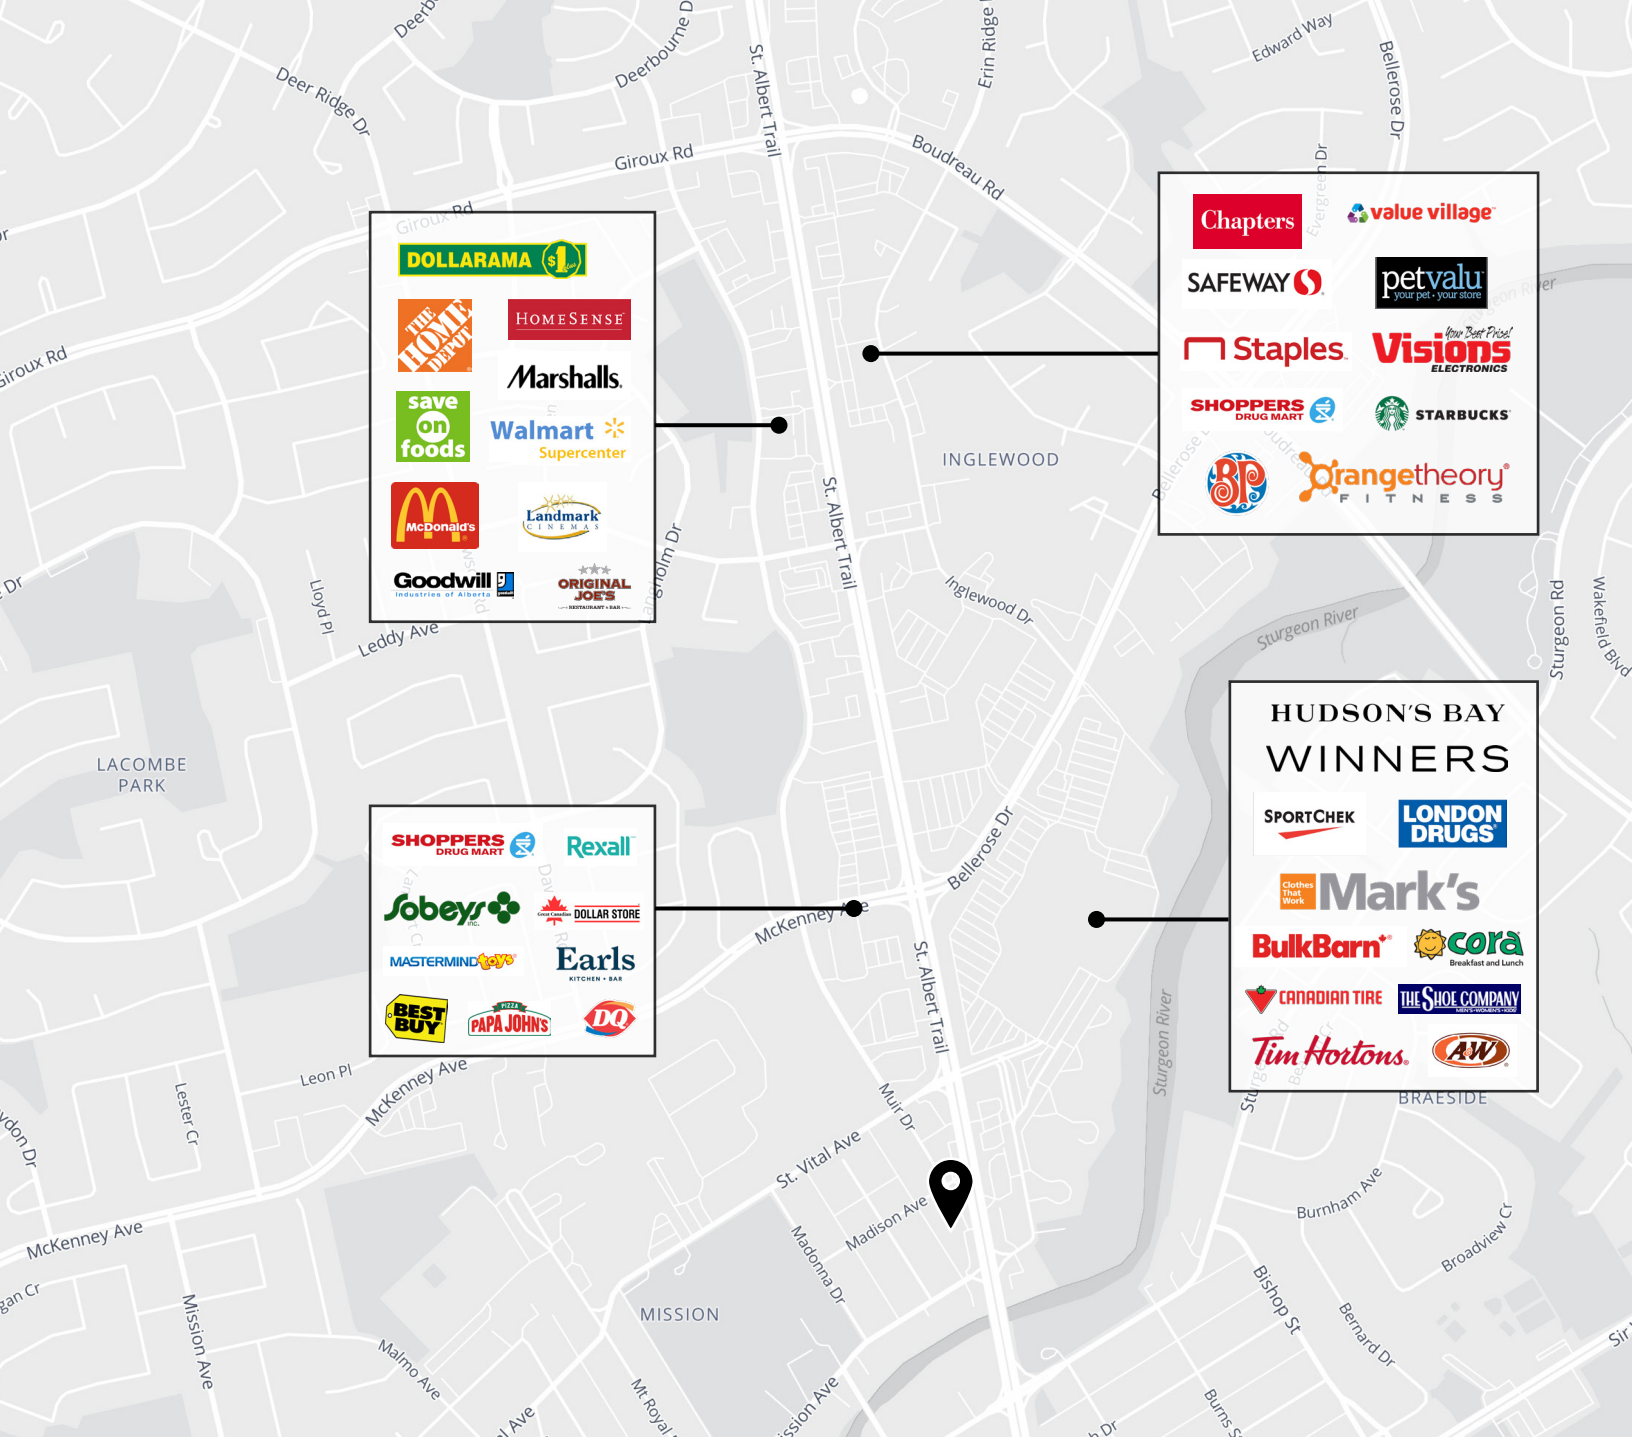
Deer Ridge Dr
Deerb
Deerbourne Dr
St. Albert Trail
Erin Ridge
Edward Way
Bellerose Dr
Giroux Rd
Boudreau Rd
Giroux Rd
Giroux Rd

DOLLARAMA
THE HOME DEPOT
HOMESENSE
Marshalls
save on foods
Walmart Supercenter
McDonald's
Landmark CINEMAS
Goodwill Industries of Alberta
ORIGINAL JOE'S RESTAURANT + BAR

Chapters
value village
SAFEWAY
petvalu your pet · your store
Staples
Your Best Price! Visions ELECTRONICS
SHOPPERS DRUG MART
STARBUCKS
BP
Orangetheory FITNESS

Evergreen Dr
INGLEWOOD
St. Albert Trail
Inglewood Dr
Sturgeon River
Sturgeon Rd
Wakefield Blvd
Lloyd Pl
Leddy Ave
LACOMBE PARK

HUDSON'S BAY
WINNERS
SPORTCHEK
LONDON DRUGS
Clothes That Work
Mark's
BulkBarn
cora Breakfast and Lunch
CANADIAN TIRE
THE SHOE COMPANY
Tim Hortons
A&W

SHOPPERS DRUG MART
Rexall
Sobeys inc.
DOLLAR STORE
MASTERMIND toys
Earls KITCHEN + BAR
BEST BUY
PAPA JOHN'S
DQ

McKenney Ave
Bellerose Dr
St. Albert Trail
Sturgeon River
BRAESIDE
Leon Pl
McKenney Ave
Lester Cr
Muir Dr
St. Vital Ave
Madison Ave
Madonna Dr
Burnham Ave
Broadview Cr
McKenney Ave
Mission Ave
MISSION
Malmo Ave
Mt Royal
Mission Ave
Bishop St
Bernard Dr
Burns
Sir